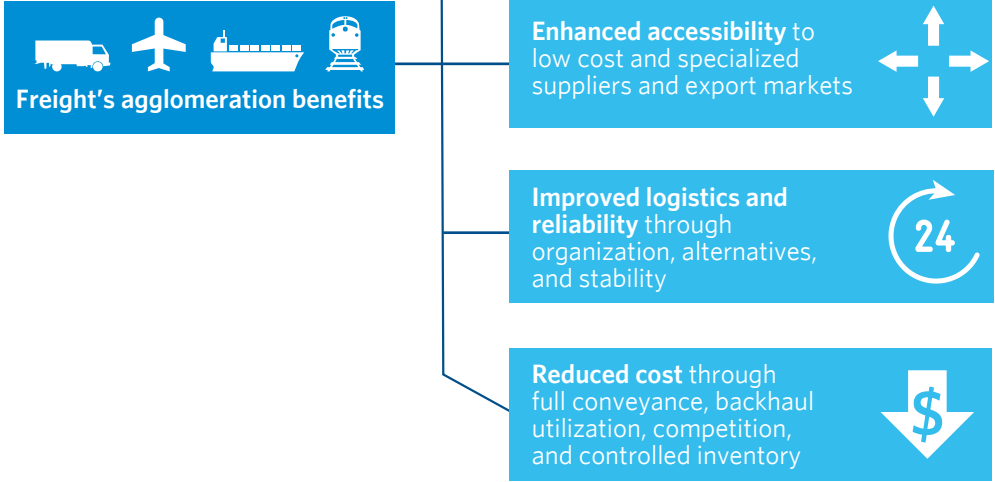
Freight's agglomeration benefits

Enhanced accessibility to low cost and specialized suppliers and export markets

Improved logistics and reliability through organization, alternatives, and stability

24

Reduced cost through full conveyance, backhaul utilization, competition, and controlled inventory

$